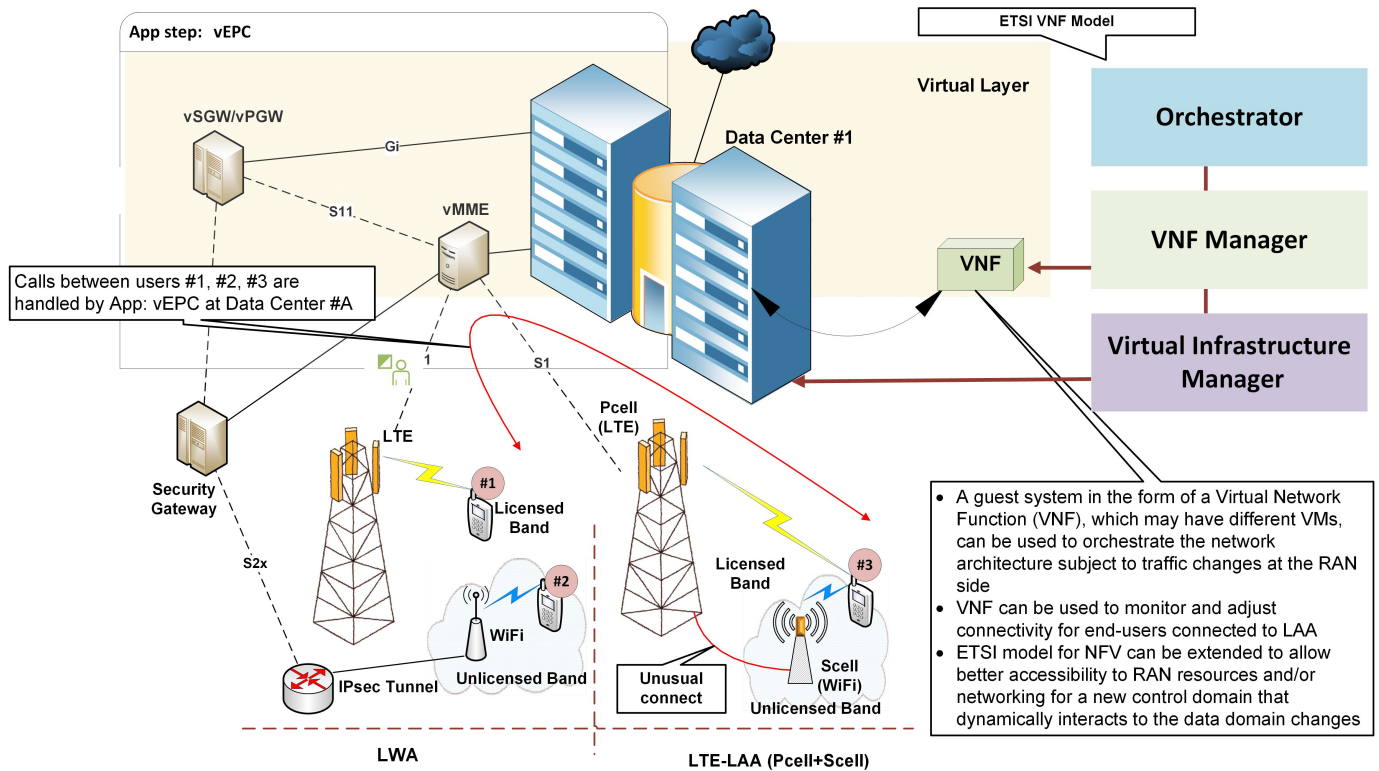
App step: vEPC

ETSI VNF Model

Virtual Layer

Orchestrator

vSGW/vPGW

Gi

Data Center #1

S11

vMME

VNF Manager

VNF

Calls between users #1, #2, #3 are handled by App: vEPC at Data Center #A

Virtual Infrastructure Manager

1

S1

LTE

Pcell (LTE)

Security Gateway

#1

Licensed Band

S2x

Licensed Band

#3

#2

WiFi

IPsec Tunnel

Unlicensed Band

Unusual connect

Scell (WiFi)

Unlicensed Band

- A guest system in the form of a Virtual Network Function (VNF), which may have different VMs, can be used to orchestrate the network architecture subject to traffic changes at the RAN side
- VNF can be used to monitor and adjust connectivity for end-users connected to LAA
- ETSI model for NFV can be extended to allow better accessibility to RAN resources and/or networking for a new control domain that dynamically interacts to the data domain changes

LWA

LTE-LAA (Pcell+Scell)